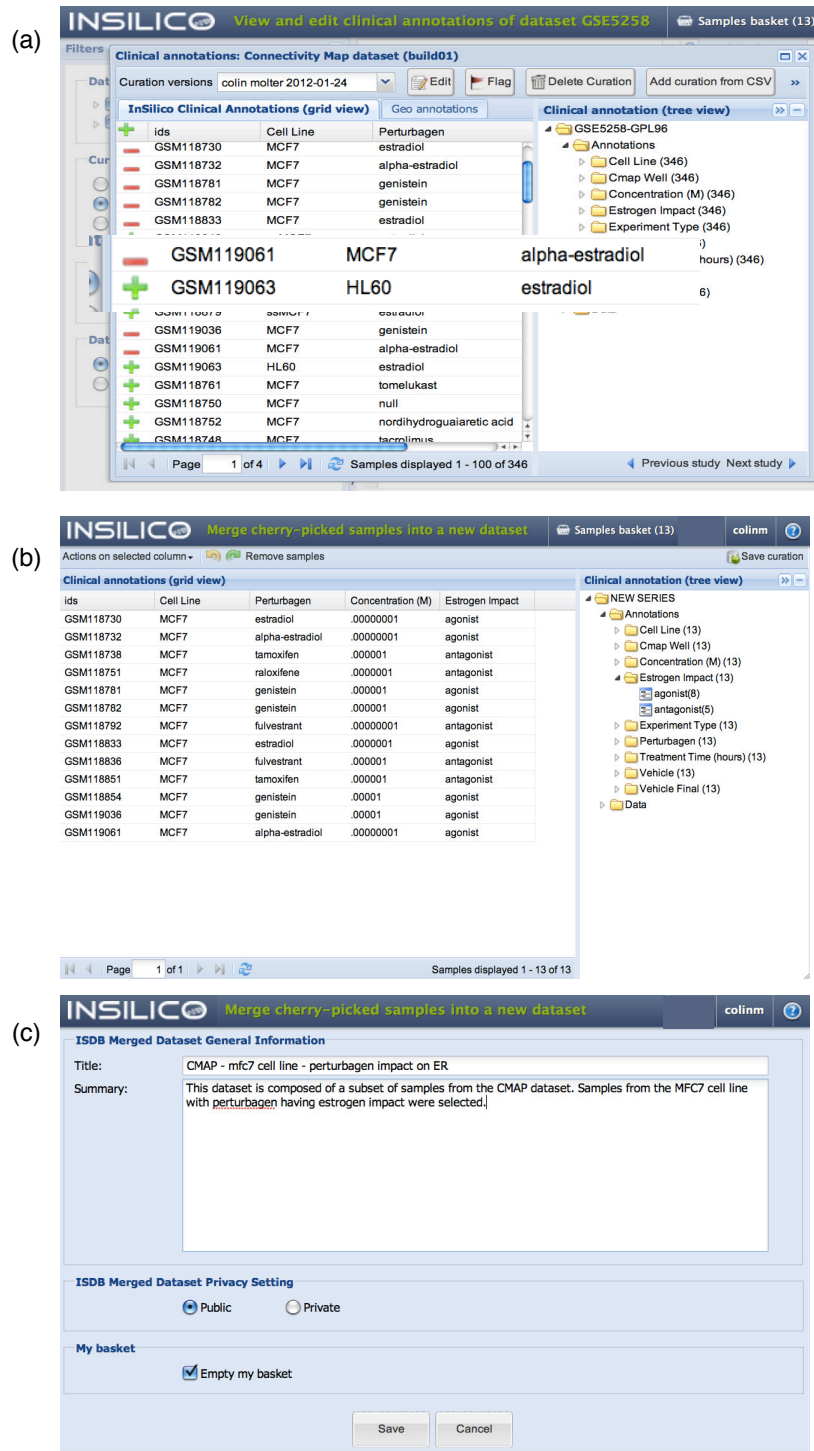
(a)

INSILICO View and edit clinical annotations of dataset GSE5258 Samples basket (13)

Filters

Dat

Cur

Dat

Clinical annotations: Connectivity Map dataset (build01)

Curation versions colin molter 2012-01-24 Edit Flag Delete Curation Add curation from CSV »

InSilico Clinical Annotations (grid view) Geo annotations

| | ids | Cell Line | Perturbagen |
|---|---|---|---|
| — | GSM118730 | MCF7 | estradiol |
| — | GSM118732 | MCF7 | alpha-estradiol |
| — | GSM118781 | MCF7 | genistein |
| — | GSM118782 | MCF7 | genistein |
| — | GSM118833 | MCF7 | estradiol |
| — | GSM119061 | MCF7 | alpha-estradiol |
| + | GSM119063 | HL60 | estradiol |
| + | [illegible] | ssMCF7 | estradiol |
| + | GSM119036 | MCF7 | genistein |
| — | GSM119061 | MCF7 | alpha-estradiol |
| + | GSM119063 | HL60 | estradiol |
| + | GSM118761 | MCF7 | tomelukast |
| + | GSM118750 | MCF7 | null |
| + | GSM118752 | MCF7 | nordihydroguaiaretic acid |
| + | GSM118748 | MCF7 | tacrolimus |

Page 1 of 4 Samples displayed 1 - 100 of 346

Clinical annotation (tree view)
GSE5258-GPL96
Annotations
Cell Line (346)
Cmap Well (346)
Concentration (M) (346)
Estrogen Impact (346)
Experiment Type (346)
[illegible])
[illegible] hours) (346)
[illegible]6)

Previous study Next study

(b)

INSILICO Merge cherry-picked samples into a new dataset Samples basket (13) colinm

Actions on selected column Remove samples Save curation

Clinical annotations (grid view)

| ids | Cell Line | Perturbagen | Concentration (M) | Estrogen Impact |
|---|---|---|---|---|
| GSM118730 | MCF7 | estradiol | .00000001 | agonist |
| GSM118732 | MCF7 | alpha-estradiol | .00000001 | agonist |
| GSM118738 | MCF7 | tamoxifen | .000001 | antagonist |
| GSM118751 | MCF7 | raloxifene | .0000001 | antagonist |
| GSM118781 | MCF7 | genistein | .000001 | agonist |
| GSM118782 | MCF7 | genistein | .000001 | agonist |
| GSM118792 | MCF7 | fulvestrant | .00000001 | antagonist |
| GSM118833 | MCF7 | estradiol | .0000001 | agonist |
| GSM118836 | MCF7 | fulvestrant | .000001 | antagonist |
| GSM118851 | MCF7 | tamoxifen | .000001 | antagonist |
| GSM118854 | MCF7 | genistein | .00001 | agonist |
| GSM119036 | MCF7 | genistein | .00001 | agonist |
| GSM119061 | MCF7 | alpha-estradiol | .00000001 | agonist |

Page 1 of 1 Samples displayed 1 - 13 of 13

Clinical annotation (tree view)
NEW SERIES
Annotations
Cell Line (13)
Cmap Well (13)
Concentration (M) (13)
Estrogen Impact (13)
agonist(8)
antagonist(5)
Experiment Type (13)
Perturbagen (13)
Treatment Time (hours) (13)
Vehicle (13)
Vehicle Final (13)
Data

(c)

INSILICO Merge cherry-picked samples into a new dataset colinm

ISDB Merged Dataset General Information

Title: CMAP - mfc7 cell line - perturbagen impact on ER

Summary: This dataset is composed of a subset of samples from the CMAP dataset. Samples from the MFC7 cell line with perturbagen having estrogen impact were selected.

ISDB Merged Dataset Privacy Setting

Public Private

My basket

Empty my basket

Save Cancel